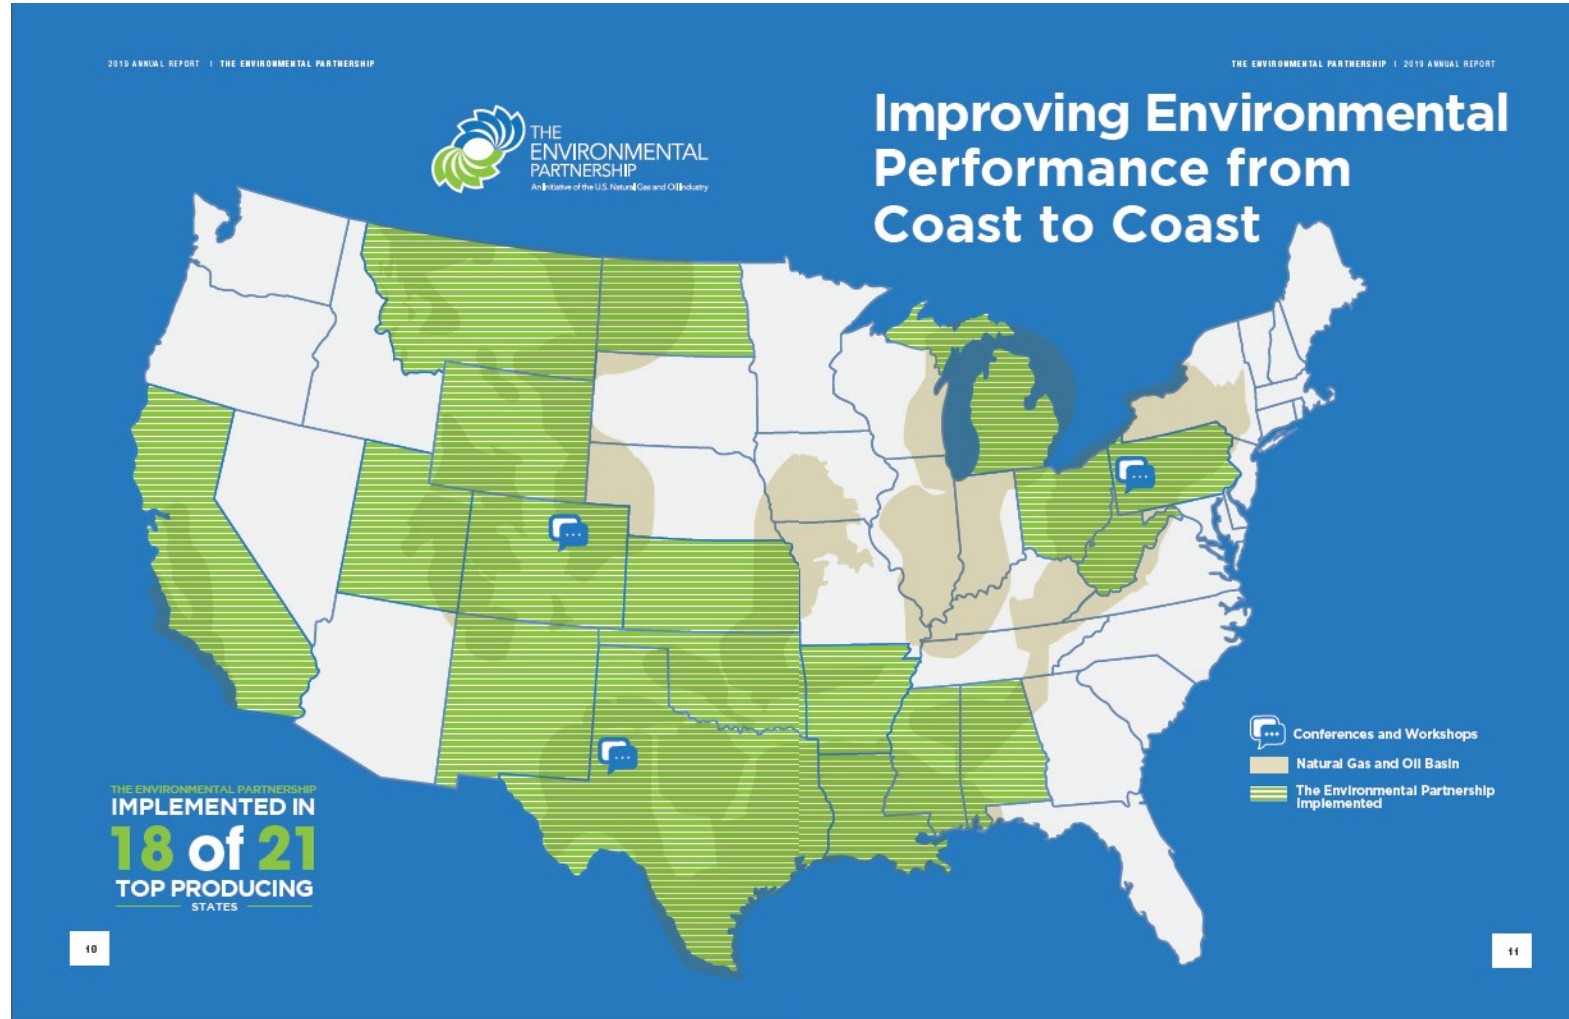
2019 ANNUAL REPORT | THE ENVIRONMENTAL PARTNERSHIP

THE ENVIRONMENTAL PARTNERSHIP | 2019 ANNUAL REPORT

THE ENVIRONMENTAL PARTNERSHIP
An Initiative of the U.S. Natural Gas and Oil Industry

Improving Environmental Performance from Coast to Coast

Conferences and Workshops
Natural Gas and Oil Basin
The Environmental Partnership Implemented

THE ENVIRONMENTAL PARTNERSHIP
IMPLEMENTED IN
18 of 21
TOP PRODUCING
STATES

10

11